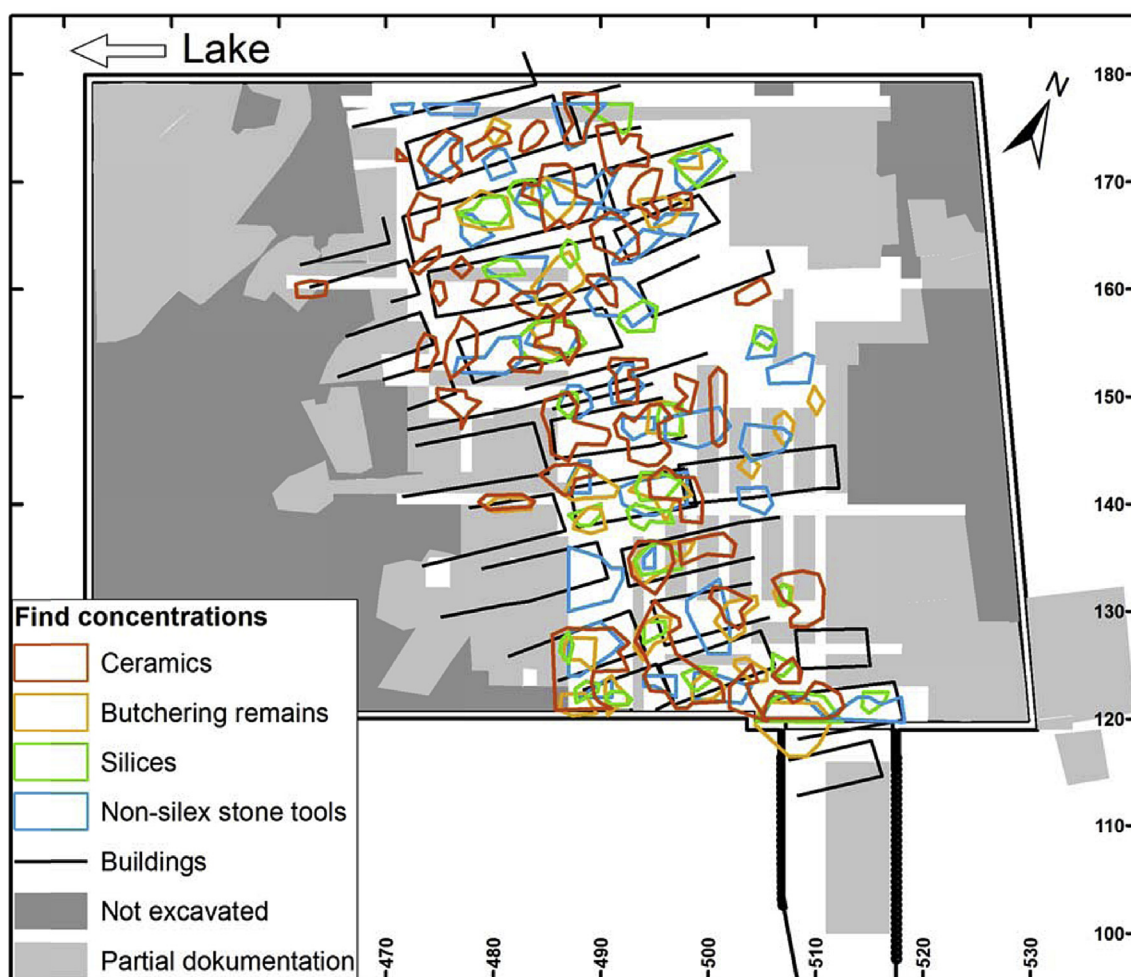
Lake

N

180

170

160

150

140

130

120

110

100

Find concentrations

Ceramics

Butchering remains

Silices

Non-silex stone tools

Buildings

Not excavated

Partial dokumentation

470

480

490

500

510

520

530